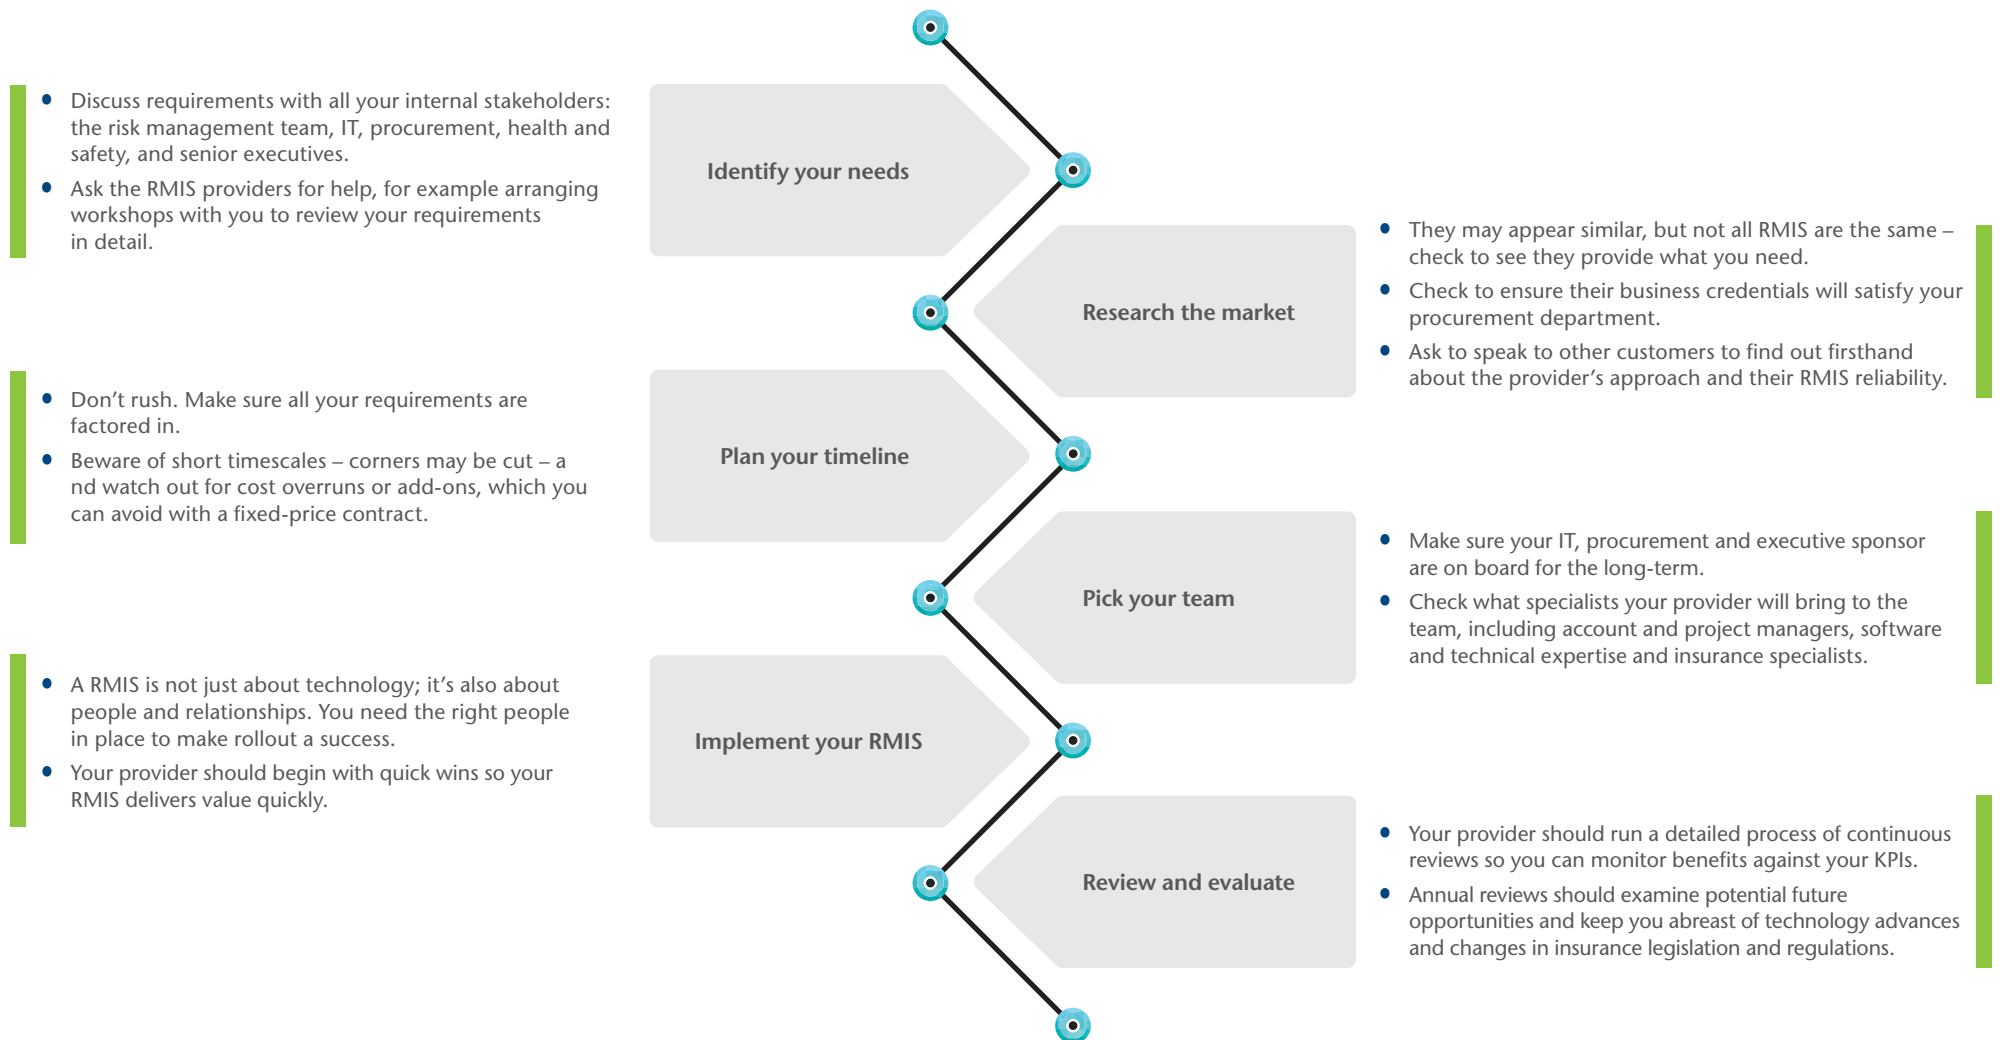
Identify your needs

- Discuss requirements with all your internal stakeholders: the risk management team, IT, procurement, health and safety, and senior executives.
- Ask the RMIS providers for help, for example arranging workshops with you to review your requirements in detail.

Research the market

- They may appear similar, but not all RMIS are the same – check to see they provide what you need.
- Check to ensure their business credentials will satisfy your procurement department.
- Ask to speak to other customers to find out firsthand about the provider's approach and their RMIS reliability.

Plan your timeline

- Don't rush. Make sure all your requirements are factored in.
- Beware of short timescales – corners may be cut – a nd watch out for cost overruns or add-ons, which you can avoid with a fixed-price contract.

Pick your team

- Make sure your IT, procurement and executive sponsor are on board for the long-term.
- Check what specialists your provider will bring to the team, including account and project managers, software and technical expertise and insurance specialists.

Implement your RMIS

- A RMIS is not just about technology; it's also about people and relationships. You need the right people in place to make rollout a success.
- Your provider should begin with quick wins so your RMIS delivers value quickly.

Review and evaluate

- Your provider should run a detailed process of continuous reviews so you can monitor benefits against your KPIs.
- Annual reviews should examine potential future opportunities and keep you abreast of technology advances and changes in insurance legislation and regulations.